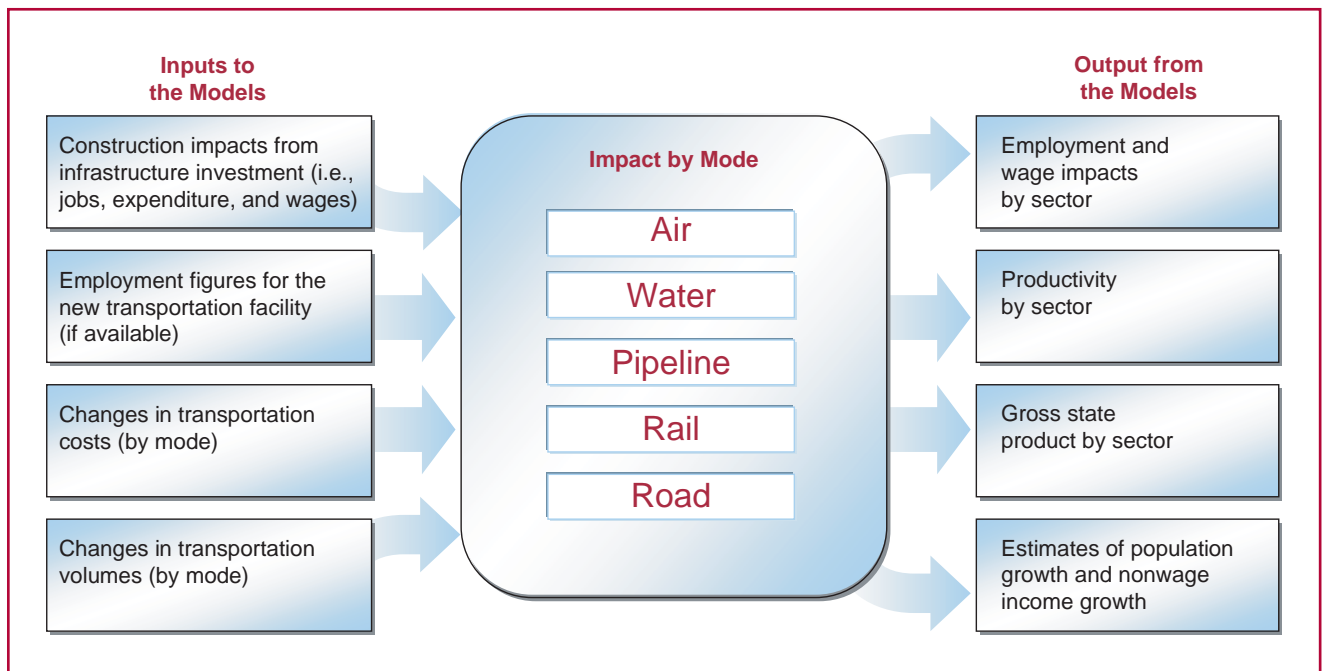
Inputs to the Models

Construction impacts from infrastructure investment (i.e., jobs, expenditure, and wages)

Employment figures for the new transportation facility (if available)

Changes in transportation costs (by mode)

Changes in transportation volumes (by mode)

Impact by Mode

Air

Water

Pipeline

Rail

Road

Output from the Models

Employment and wage impacts by sector

Productivity by sector

Gross state product by sector

Estimates of population growth and nonwage income growth